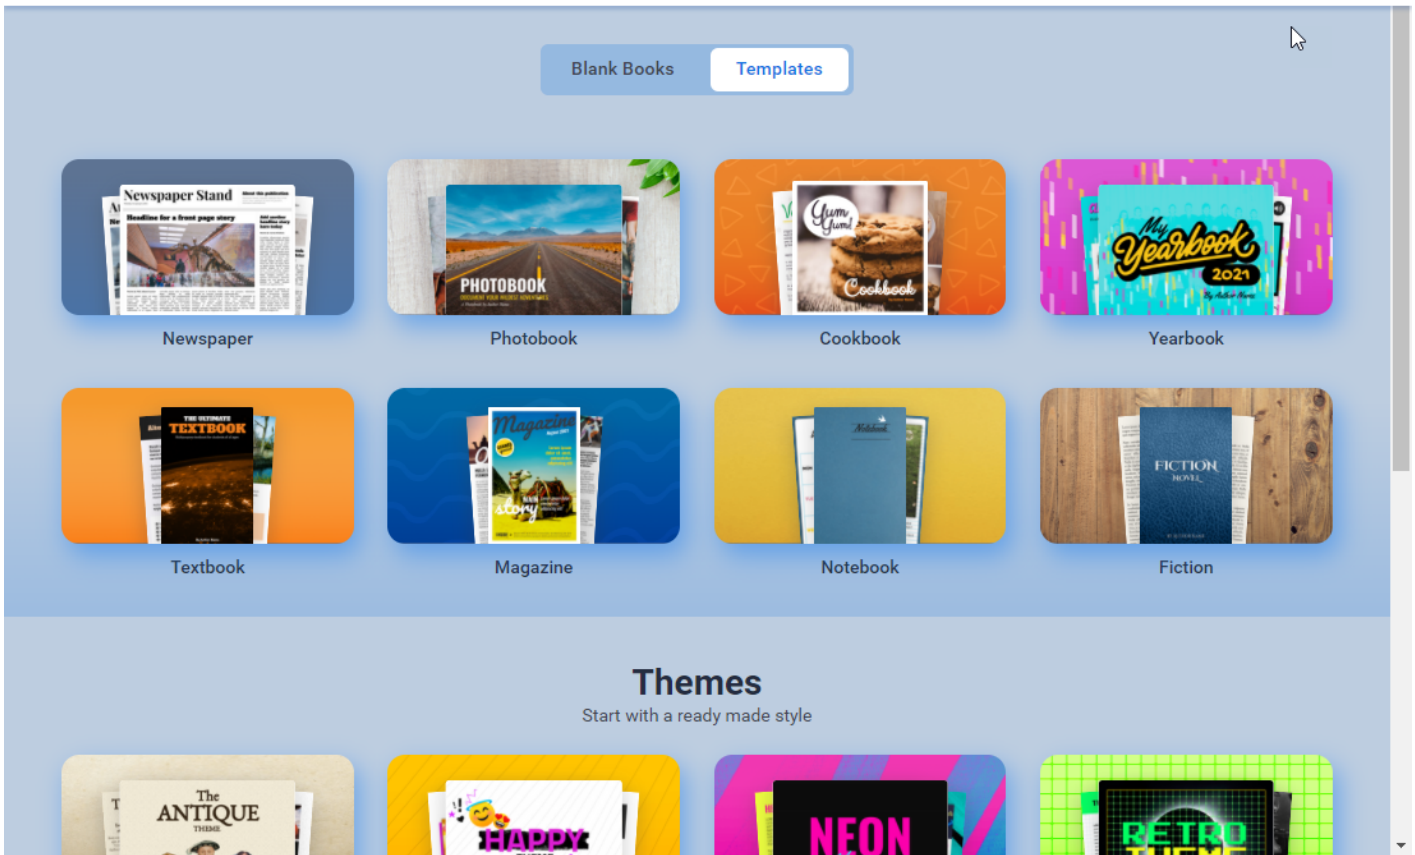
Blank Books Templates

Newspaper Stand
Headline for a front page story

Newspaper

PHOTOBOOK

Photobook

Yum Yum!
Cookbook

Cookbook

My Yearbook 2021

Yearbook

THE ULTIMATE TEXTBOOK

Textbook

Magazine
story

Magazine

Notebook

Notebook

FICTION NOVEL

Fiction

Themes
Start with a ready made style

The ANTIQUE THEME

HAPPY

NEON

RETRO